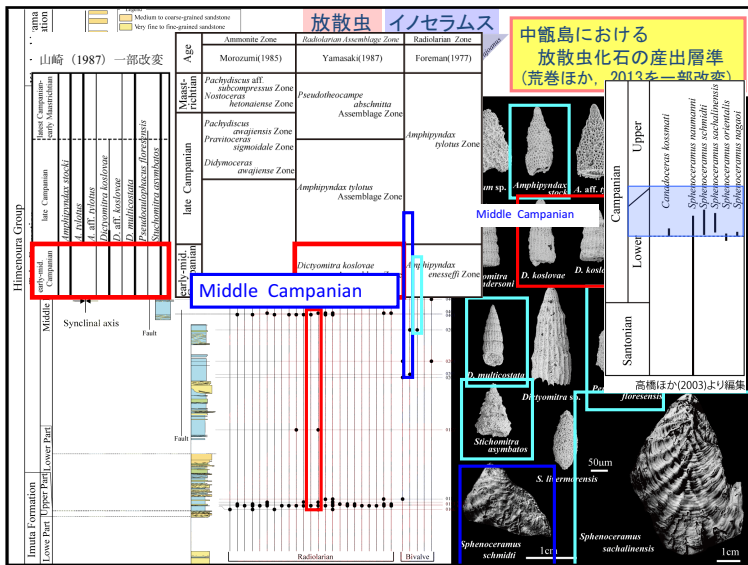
放散虫 イノセラムス

中甑島における
放散虫化石の産出層準
（荒巻ほか，2013を一部改変）

山崎（1987）一部改変

Medium to coarse-grained sandstone
Very fine to fine-grained sandstone

Himenoura Group
Imuta Formation
Lowe Part
Upper Part
Lower Part
Middle
early-mid Campanian
late Campanian
latest Campanian early Maastrichtian

Amphipyndax stocki
A. tylotus
A. aff. tylotus
Dictyomitra koslovae
D. aff. koslovae
D. multicostata
Pseudotheocampe floresensis
Stichomitra asymbatos

Synclinal axis
Fault
Fault

| Age | Ammonite Zone Morozumi(1985) | Radiolarian Assemblage Zone Yamasaki(1987) | Radiolarian Zone Foreman(1977) |
|---|---|---|---|
| Maastrichtian | Pachydiscus aff. subcompressus Zone Nostoceras hetonaiense Zone | Pseudotheocampe abschmitta Assemblage Zone | Amphipyndax tylotus Zone |
| late Campanian | Pachydiscus awajiensis Zone Pravitoceras sigmoidale Zone Didymoceras awajiense Zone | Amphipyndax tylotus Assemblage Zone | |
| early-mid Campanian | | Dictyomitra koslovae | Amphipyndax enesseffi Zone |

Middle Campanian

Middle Campanian

Radiolarian
Bivalve

Amphipyndax stocki
A. aff. s
um sp.
D. koslovae
D. kosl
omitra anderson
D. multicostata
Dictyomitra sp.
floresensis
Stichomitra asymbatos
S. livermorensis
50um
Sphenoceramus schmidti
1cm
Sphenoceramus sachalinensis
1cm

Campanian
Upper
Lower
Santonian
Canadoceras kossmati
Sphenoceramus naumanni
Sphenoceramus schmidti
Sphenoceramus sachalinensis
Sphenoceramus orientalis
Sphenoceramus nagaoi
高橋ほか(2003)より編集